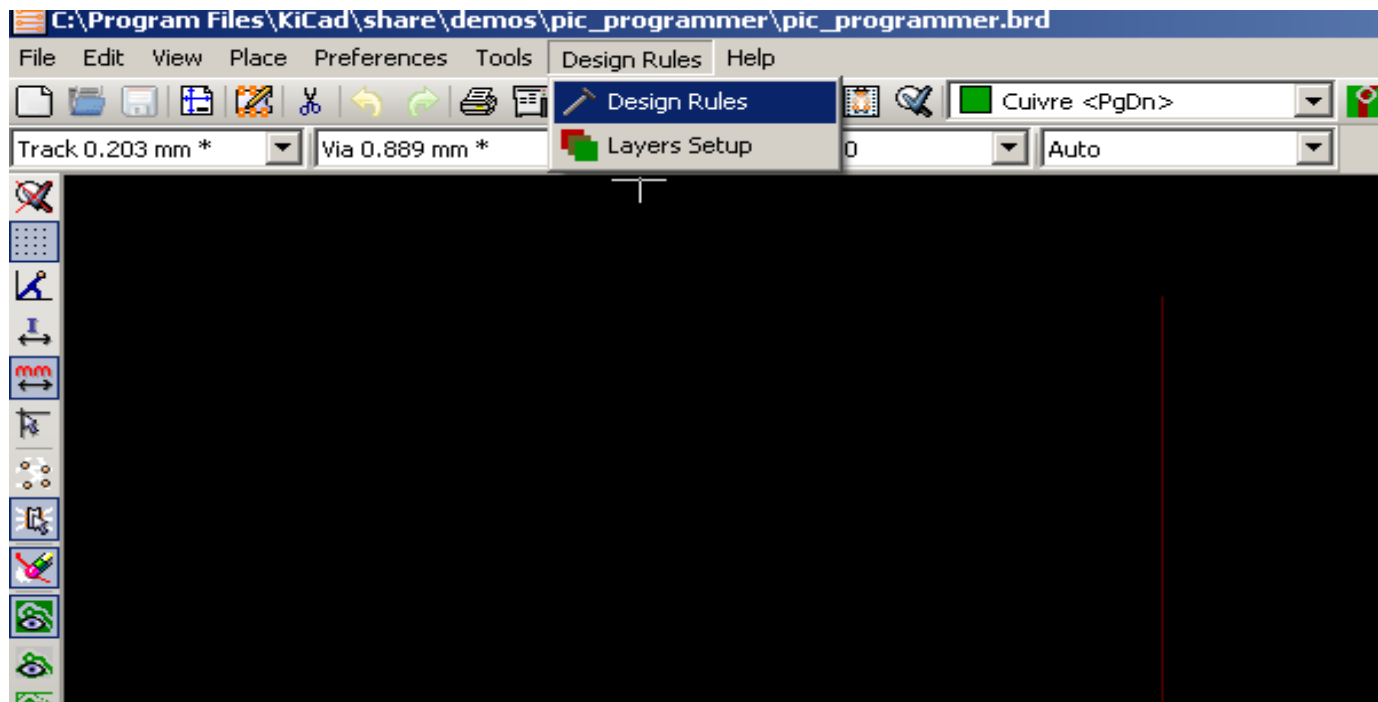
C:\Program Files\KiCad\share\demos\pic_programmer\pic_programmer.brd

File Edit View Place Preferences Tools Design Rules Help

Design Rules
Layers Setup

Cuivre <PgDn>

Track 0.203 mm *

Via 0.889 mm *

0

Auto